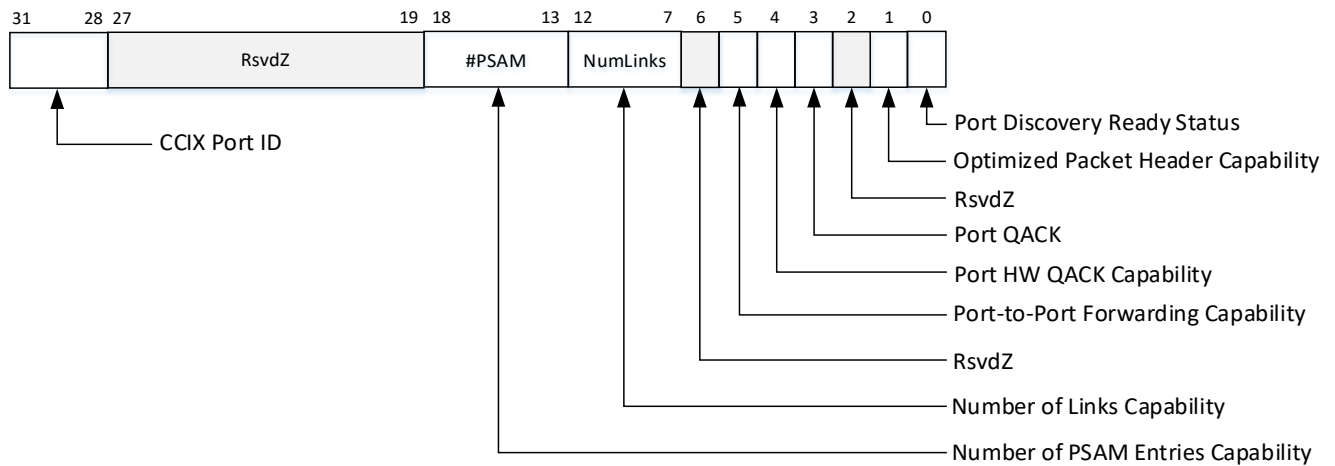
31 28 27 19 18 13 12 7 6 5 4 3 2 1 0

RsvdZ

#PSAM

NumLinks

Port Discovery Ready Status

CCIX Port ID

Optimized Packet Header Capability

RsvdZ

Port QACK

Port HW QACK Capability

Port-to-Port Forwarding Capability

RsvdZ

Number of Links Capability

Number of PSAM Entries Capability